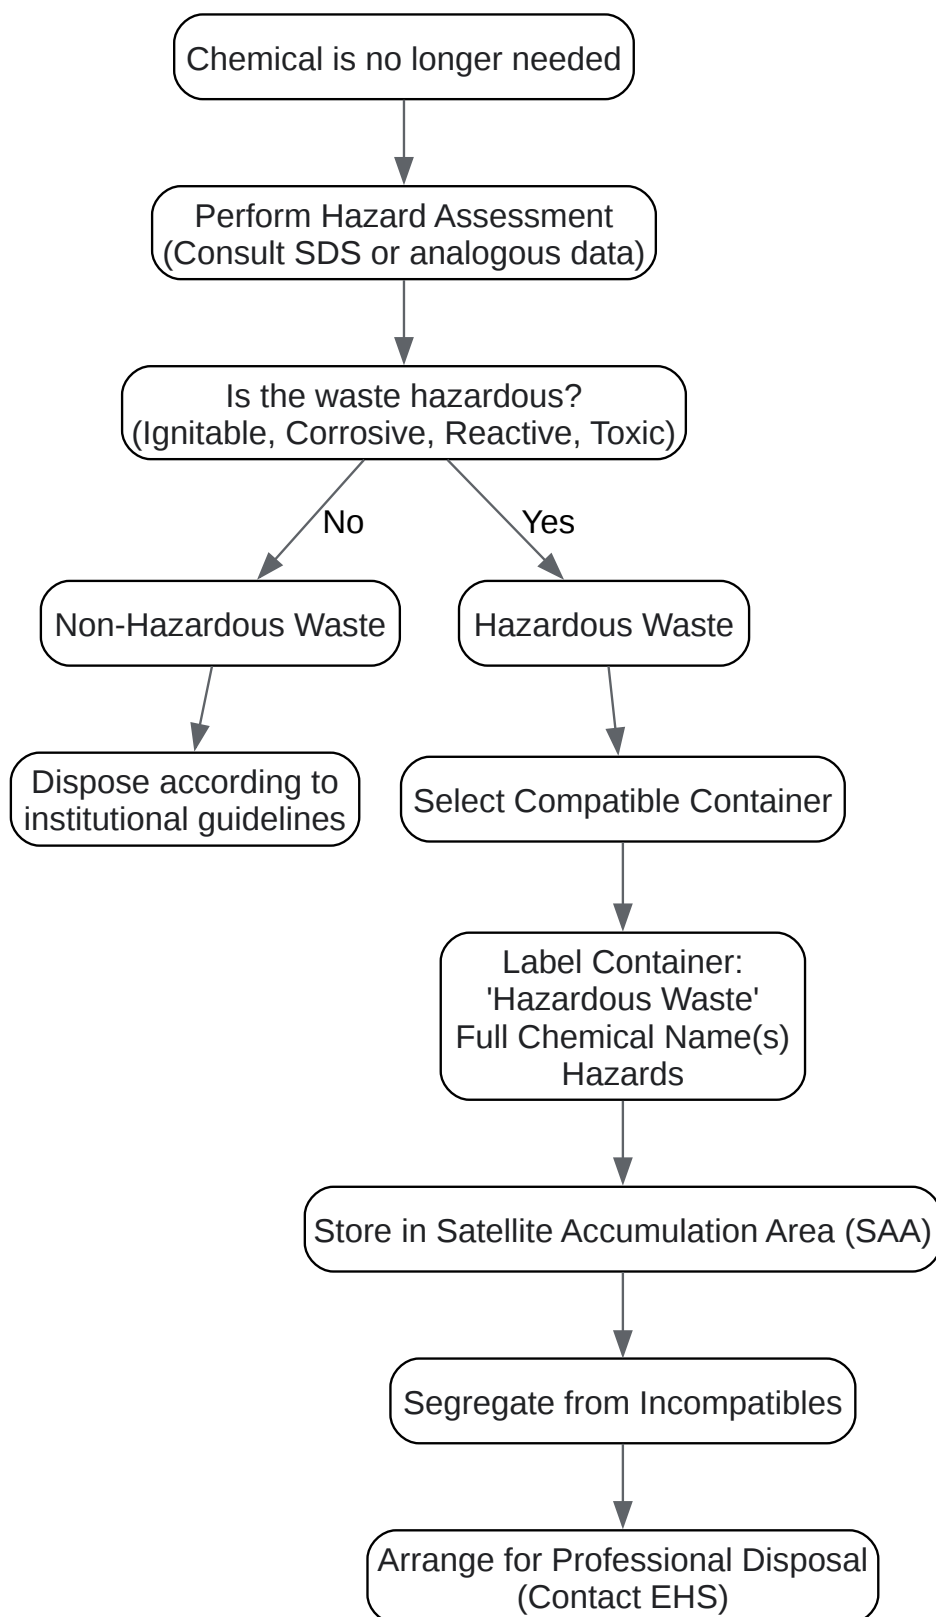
Chemical is no longer needed

Perform Hazard Assessment
(Consult SDS or analogous data)

Is the waste hazardous?
(Ignitable, Corrosive, Reactive, Toxic)

No

Yes

Non-Hazardous Waste

Hazardous Waste

Dispose according to institutional guidelines

Select Compatible Container

Label Container:
'Hazardous Waste'
Full Chemical Name(s)
Hazards

Store in Satellite Accumulation Area (SAA)

Segregate from Incompatibles

Arrange for Professional Disposal
(Contact EHS)